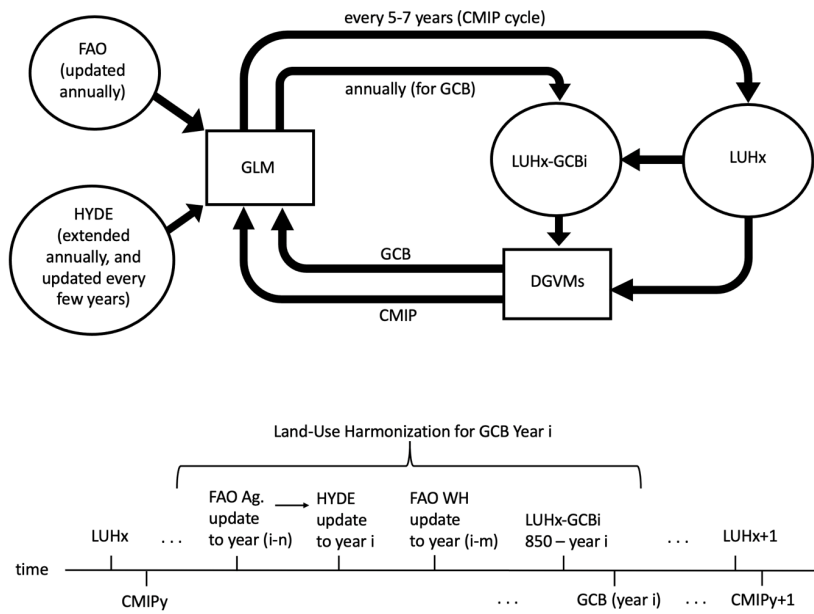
every 5-7 years (CMIP cycle)

FAO (updated annually)

annually (for GCB)

GLM

LUHx-GCBi

LUHx

HYDE (extended annually, and updated every few years)

GCB

DGVMs

CMIP

Land-Use Harmonization for GCB Year i

LUHx

. . .

FAO Ag. update to year (i-n)

HYDE update to year i

FAO WH update to year (i-m)

LUHx-GCBi 850 – year i

. . .

LUHx+1

time

CMIPy

. . .

GCB (year i)

. . .

CMIPy+1